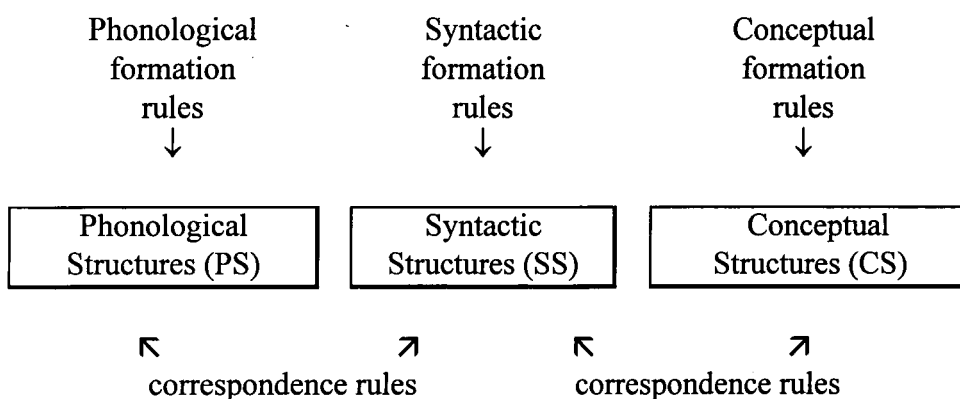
Phonological formation rules
↓

Syntactic formation rules
↓

Conceptual formation rules
↓

Phonological Structures (PS)

Syntactic Structures (SS)

Conceptual Structures (CS)

↖ ↗
correspondence rules

↖ ↗
correspondence rules